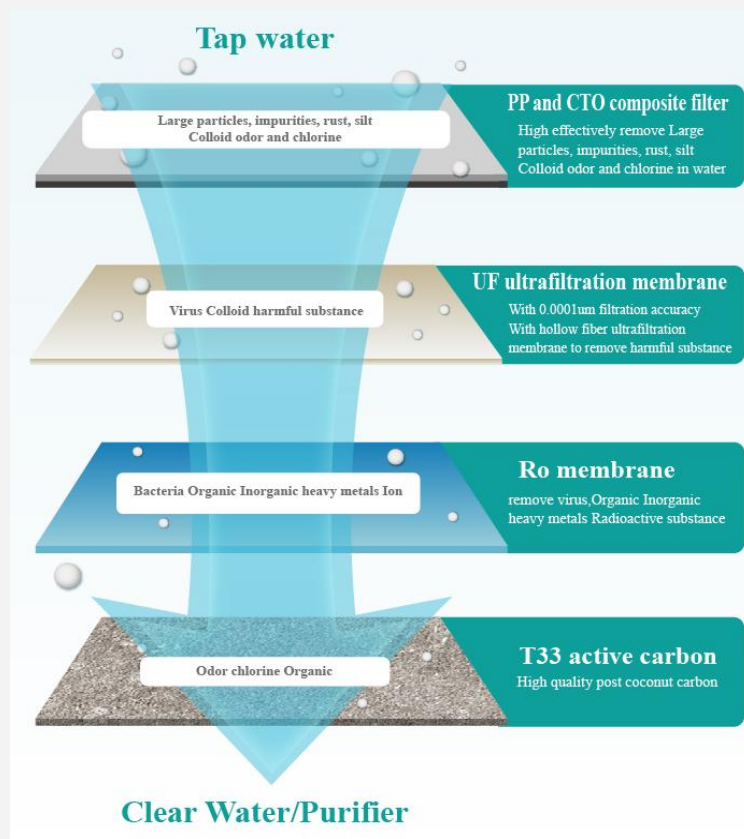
Tap water

Large particles, impurities, rust, silt Colloid odor and chlorine

PP and CTO composite filter

High effectively remove Large particles, impurities, rust, silt Colloid odor and chlorine in water

Virus Colloid harmful substance

UF ultrafiltration membrane

With 0.0001um filtration accuracy With hollow fiber ultrafiltration membrane to remove harmful substance

Bacteria Organic Inorganic heavy metals Ion

Ro membrane

remove virus,Organic Inorganic heavy metals Radioactive substance

Odor chlorine Organic

T33 active carbon

High quality post coconut carbon

Clear Water/Purifier